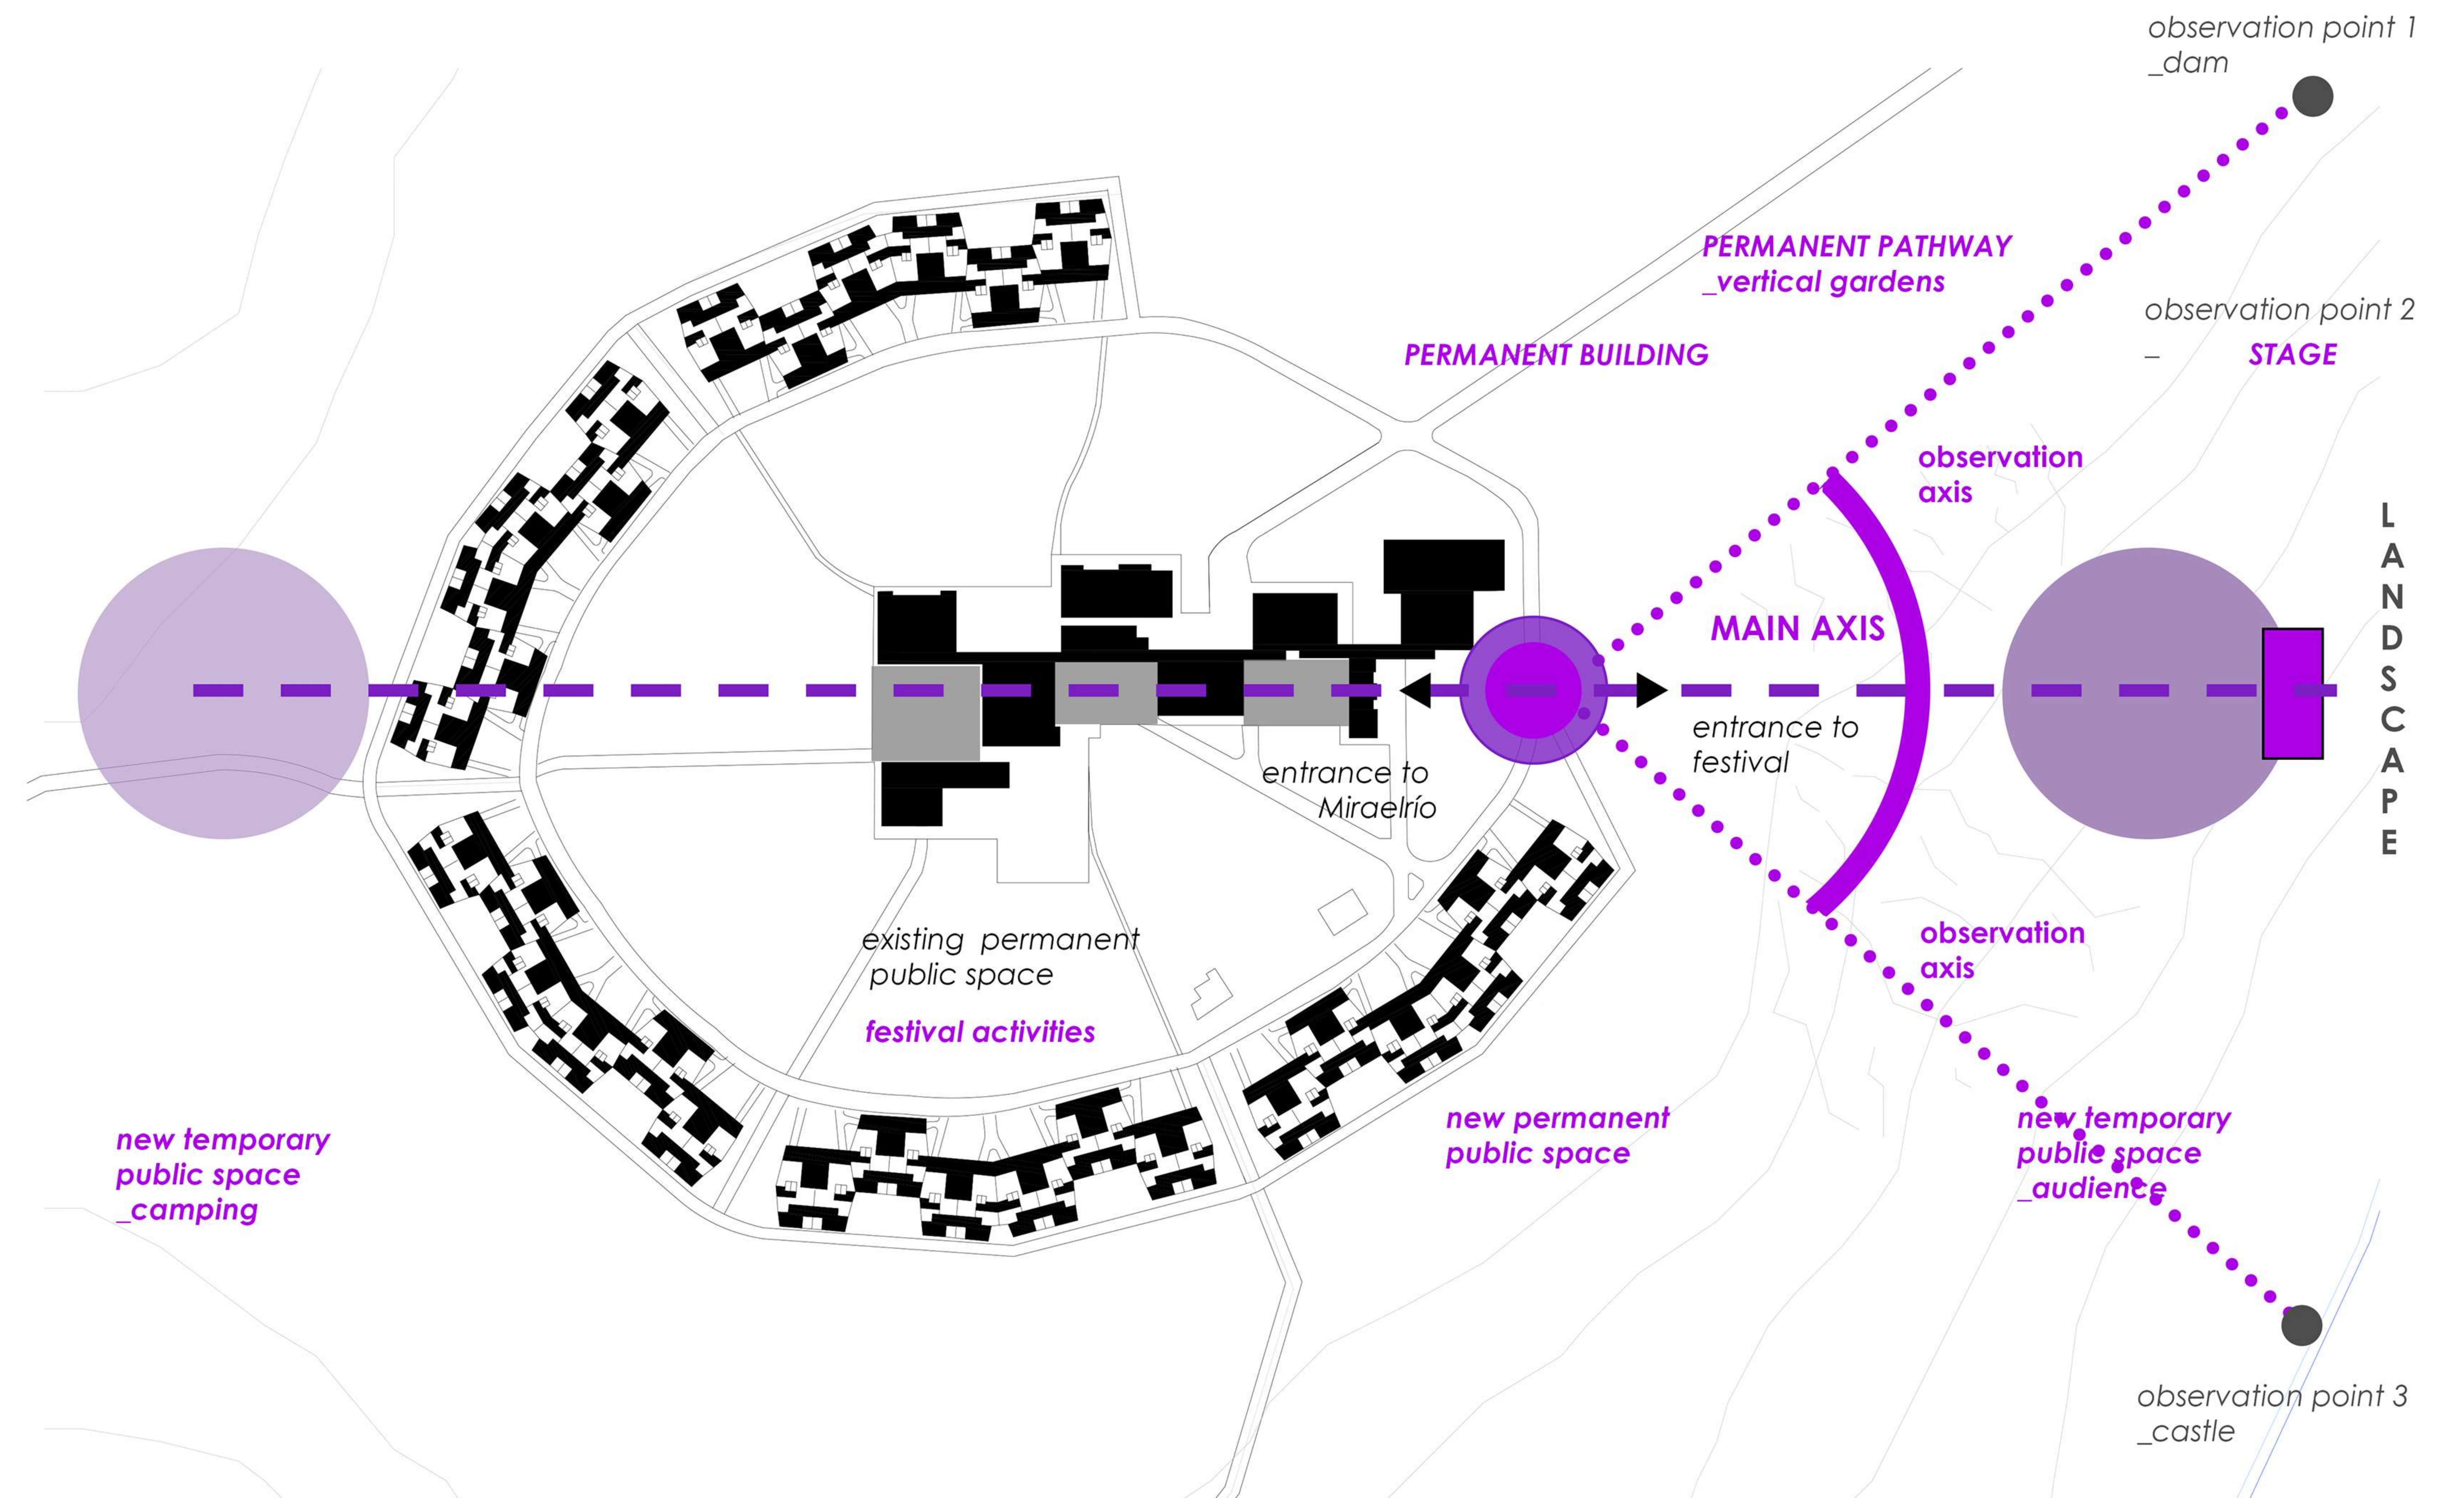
observation point 1
_dam

PERMANENT PATHWAY
_vertical gardens

observation point 2
– STAGE

PERMANENT BUILDING

observation axis

LANDSCAPE

MAIN AXIS

entrance to festival

entrance to Miraelrío

existing permanent public space

festival activities

observation axis

new permanent public space

new temporary public space
_audience

new temporary public space
_camping

observation point 3
_castle